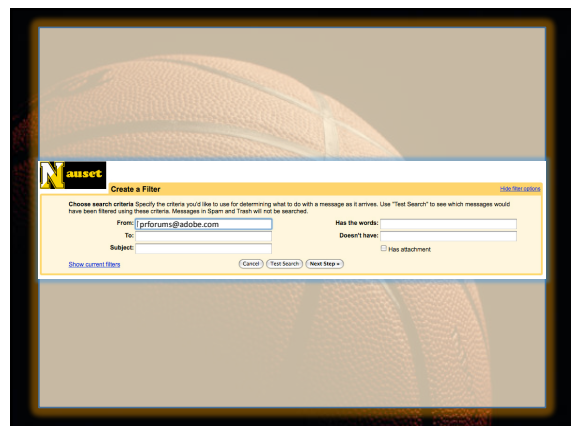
Nauset

Create a Filter

Hide filter options

Choose search criteria Specify the criteria you'd like to use for determining what to do with a message as it arrives. Use "Test Search" to see which messages would have been filtered using these criteria. Messages in Spam and Trash will not be searched.

From: prforums@adobe.com

To:

Subject:

Has the words:

Doesn't have:

Has attachment

Show current filters

Cancel

Test Search

Next Step »